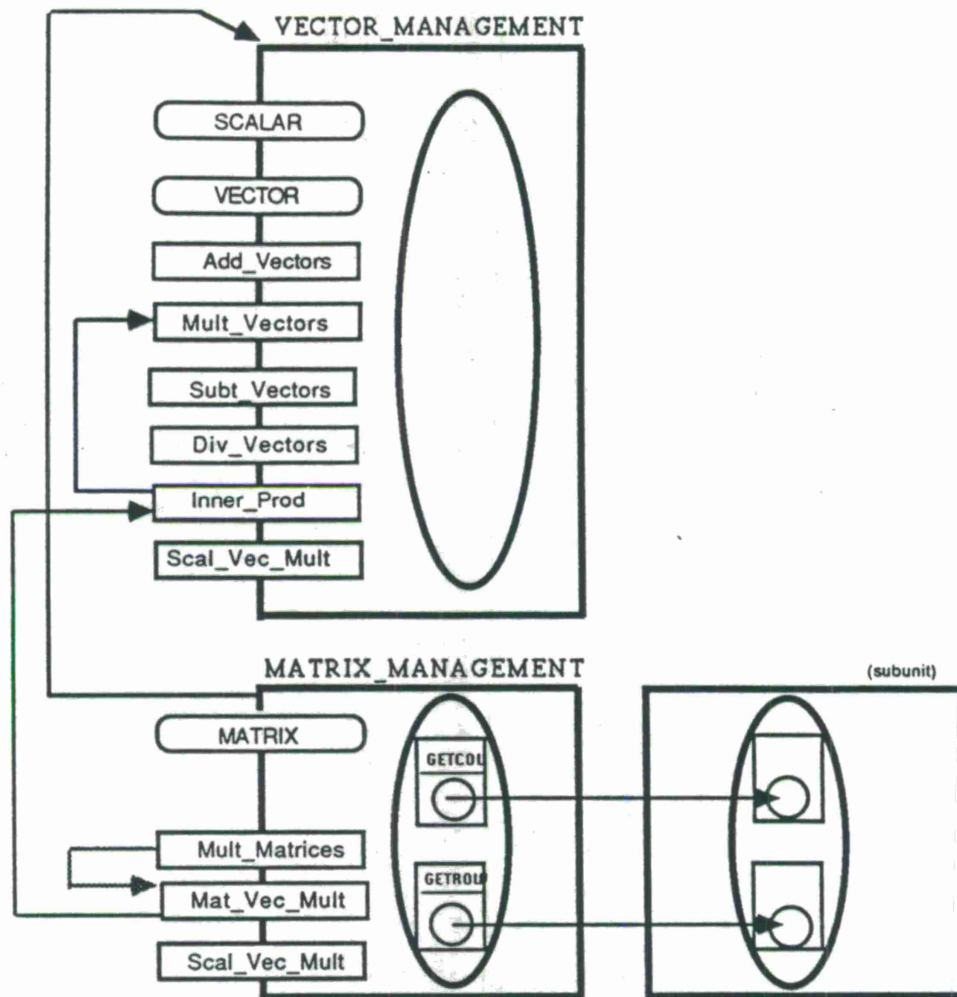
VECTOR_MANAGEMENT

SCALAR

VECTOR

Add_Vectors

Mult_Vectors

Subt_Vectors

Div_Vectors

Inner_Prod

Scal_Vec_Mult

MATRIX_MANAGEMENT

(subunit)

MATRIX

GETCOL

GETROW

Mult_Matrices

Mat_Vec_Mult

Scal_Vec_Mult